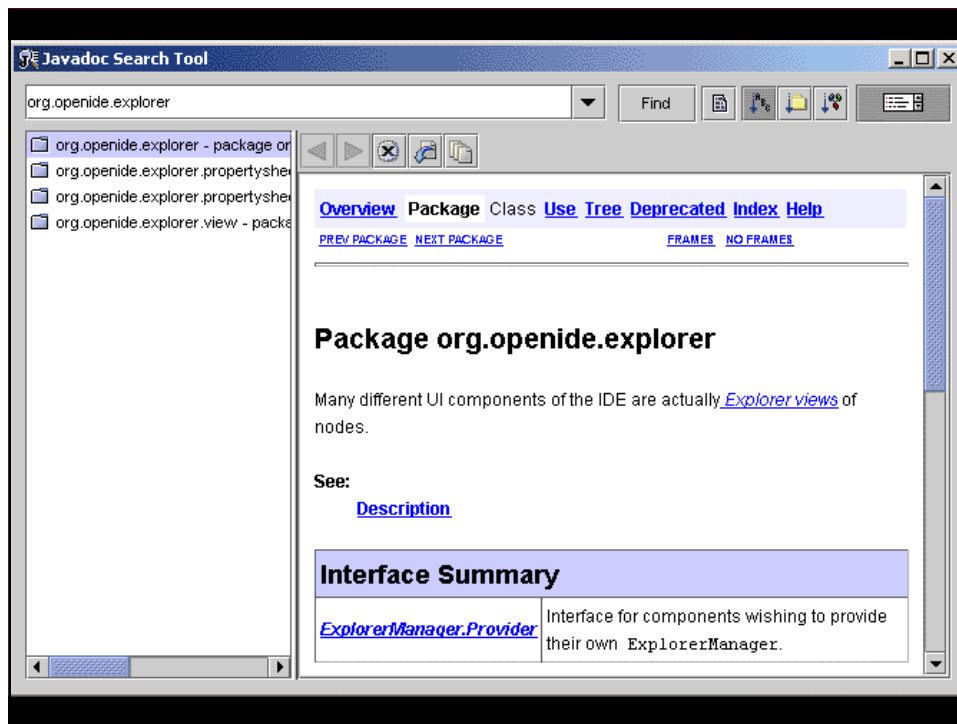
Javadoc Search Tool

org.openide.explorer

Find

org.openide.explorer - package or
org.openide.explorer.propertyshe
org.openide.explorer.propertyshe
org.openide.explorer.view - packa

Overview Package Class Use Tree Deprecated Index Help

PREV PACKAGE NEXT PACKAGE FRAMES NO FRAMES

Package org.openide.explorer

Many different UI components of the IDE are actually Explorer views of nodes.

See:

Description

| Interface Summary | |
|---|---|
| ExplorerManager.Provider | Interface for components wishing to provide their own ExplorerManager. |